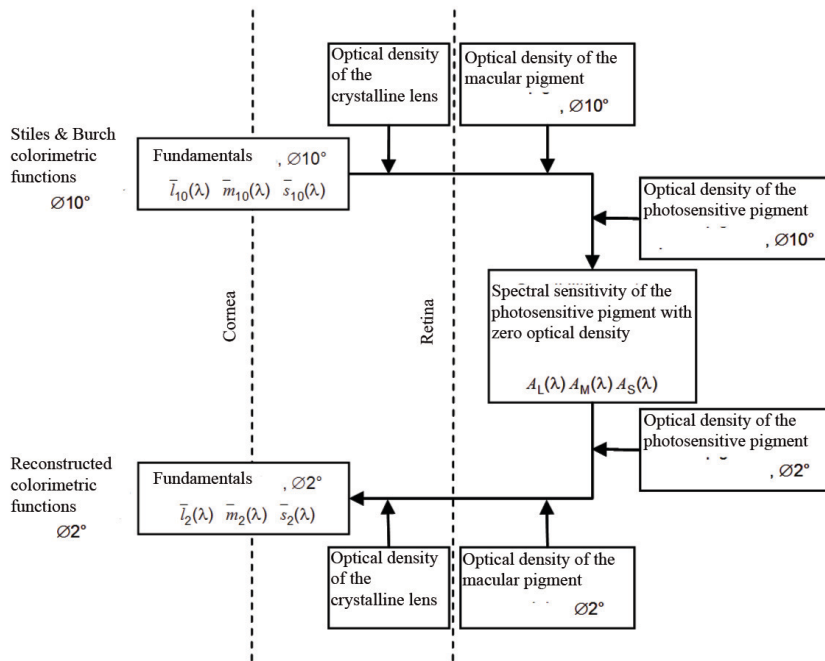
Optical density of the crystalline lens

Optical density of the macular pigment

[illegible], $\varnothing 10°$

Stiles & Burch colorimetric functions

$\varnothing 10°$

Fundamentals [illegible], $\varnothing 10°$

$\bar{l}_{10}(\lambda)$ $\bar{m}_{10}(\lambda)$ $\bar{s}_{10}(\lambda)$

Optical density of the photosensitive pigment

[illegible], $\varnothing 10°$

Cornea

Retina

Spectral sensitivity of the photosensitive pigment with zero optical density

$A_L(\lambda)$ $A_M(\lambda)$ $A_S(\lambda)$

Optical density of the photosensitive pigment

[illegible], $\varnothing 2°$

Reconstructed colorimetric functions

$\varnothing 2°$

Fundamentals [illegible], $\varnothing 2°$

$\bar{l}_2(\lambda)$ $\bar{m}_2(\lambda)$ $\bar{s}_2(\lambda)$

Optical density of the crystalline lens

Optical density of the macular pigment

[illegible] $\varnothing 2°$